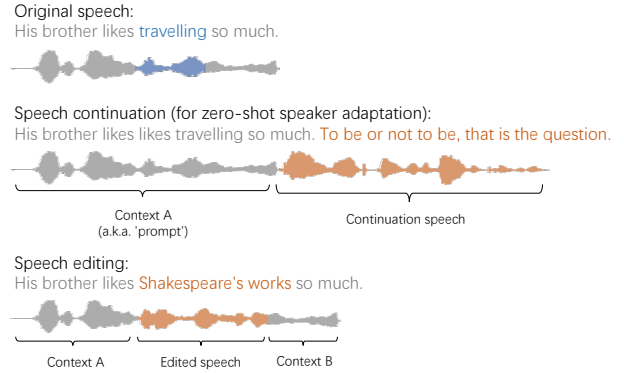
Original speech:
His brother likes travelling so much.

Speech continuation (for zero-shot speaker adaptation):
His brother likes likes travelling so much. To be or not to be, that is the question.

Context A
(a.k.a. 'prompt')

Continuation speech

Speech editing:
His brother likes Shakespeare's works so much.

Context A

Edited speech

Context B